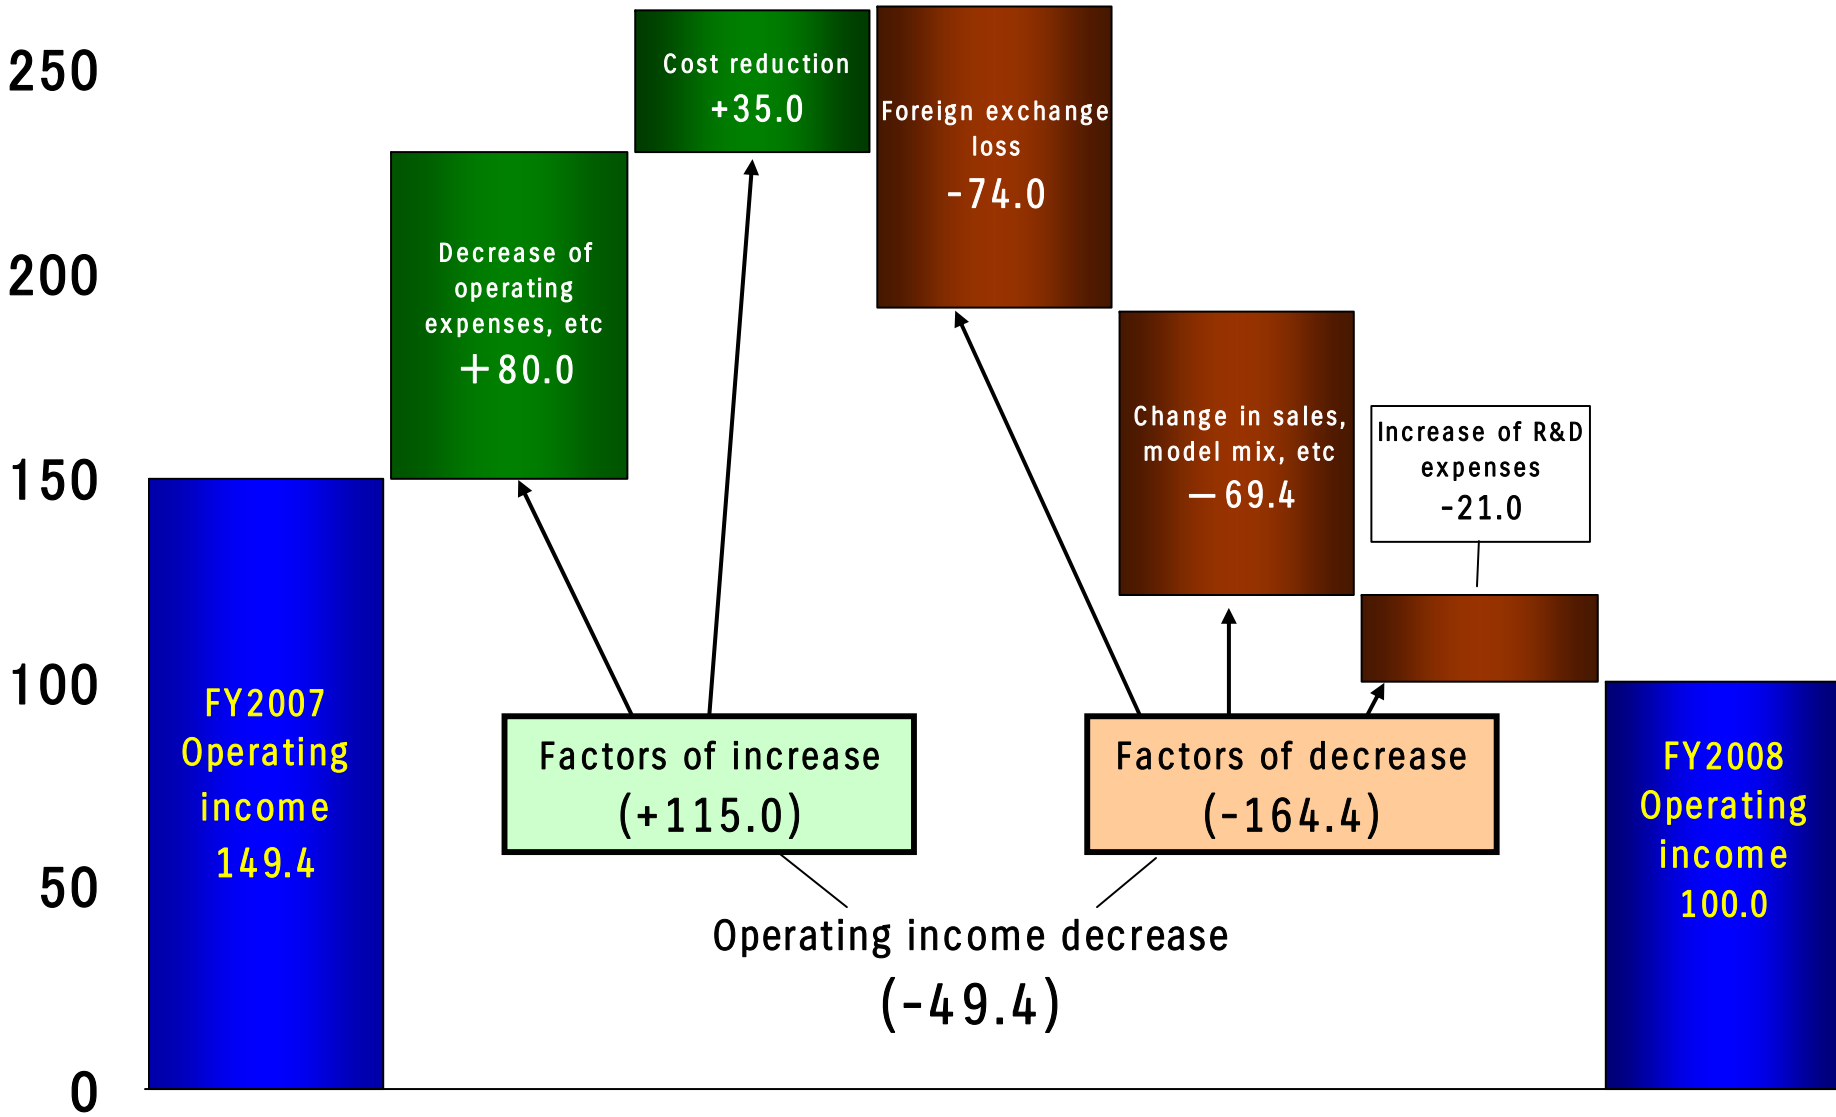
250
200
150
100
50
0

FY2007 Operating income 149.4

Decrease of operating expenses, etc ＋80.0

Cost reduction +35.0

Foreign exchange loss -74.0

Change in sales, model mix, etc －69.4

Increase of R&D expenses -21.0

FY2008 Operating income 100.0

Factors of increase (+115.0)

Factors of decrease (-164.4)

Operating income decrease (-49.4)